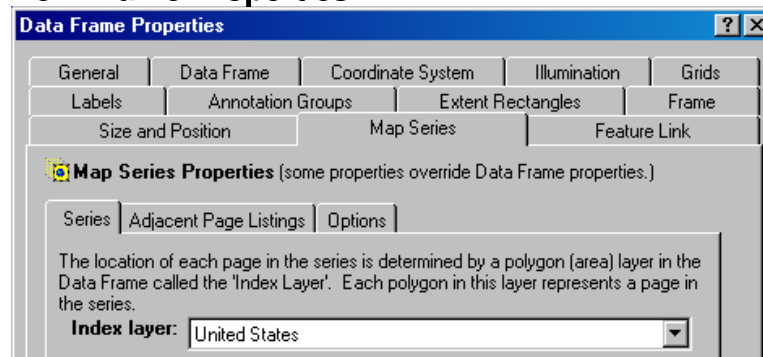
Data Frame Properties

?

General | Data Frame | Coordinate System | Illumination | Grids
Labels | Annotation Groups | Extent Rectangles | Frame
Size and Position | Map Series | Feature Link

Map Series Properties (some properties override Data Frame properties.)

Series | Adjacent Page Listings | Options

The location of each page in the series is determined by a polygon (area) layer in the Data Frame called the 'Index Layer'. Each polygon in this layer represents a page in the series.

Index layer: United States